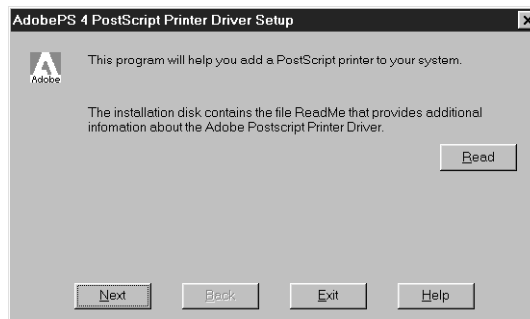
AdobePS 4 PostScript Printer Driver Setup

Adobe

This program will help you add a PostScript printer to your system.

The installation disk contains the file ReadMe that provides additional infomation about the Adobe Postscript Printer Driver.

Read

Next

Back

Exit

Help